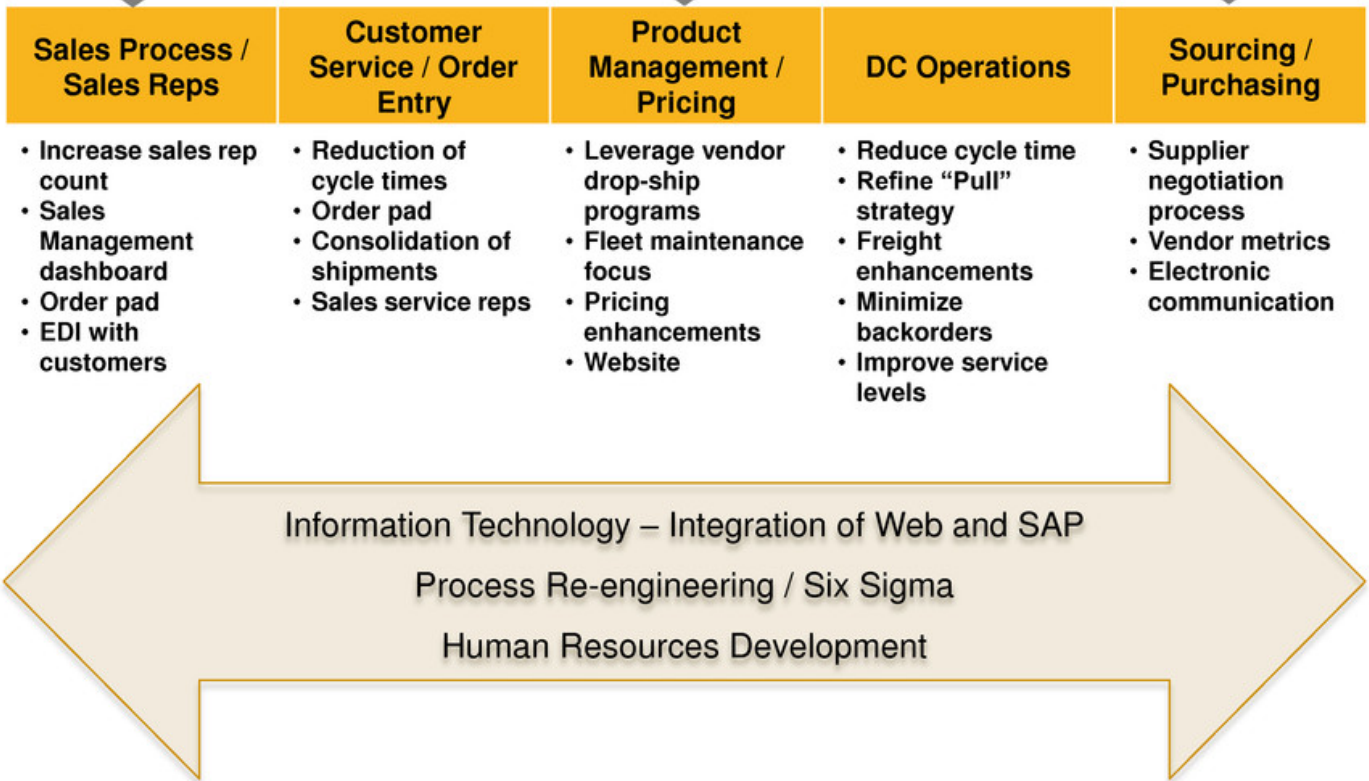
| Sales Process / Sales Reps | Customer Service / Order Entry | Product Management / Pricing | DC Operations | Sourcing / Purchasing |
|---|---|---|---|---|
| • Increase sales rep count • Sales Management dashboard • Order pad • EDI with customers | • Reduction of cycle times • Order pad • Consolidation of shipments • Sales service reps | • Leverage vendor drop-ship programs • Fleet maintenance focus • Pricing enhancements • Website | • Reduce cycle time • Refine "Pull" strategy • Freight enhancements • Minimize backorders • Improve service levels | • Supplier negotiation process • Vendor metrics • Electronic communication |

Information Technology – Integration of Web and SAP

Process Re-engineering / Six Sigma

Human Resources Development